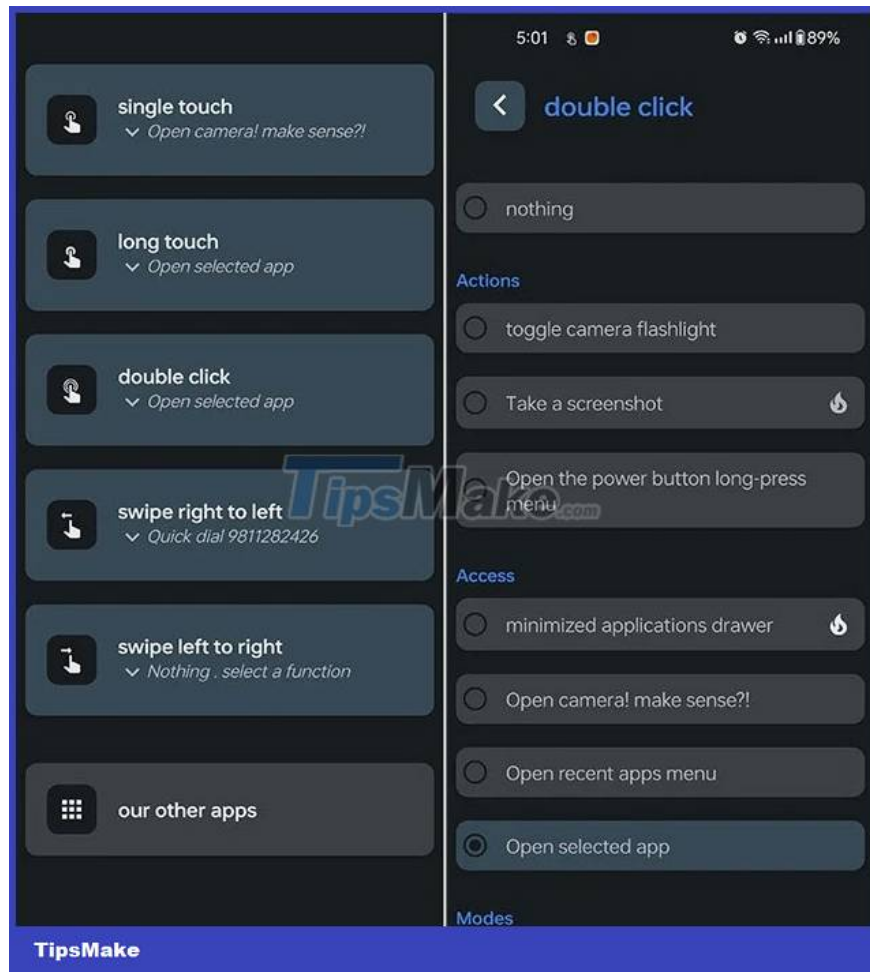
single touch
Open camera! make sense?!

long touch
Open selected app

double click
Open selected app

swipe right to left
Quick dial 9811282426

swipe left to right
Nothing . select a function

our other apps

5:01 89%

double click

nothing

Actions

toggle camera flashlight

Take a screenshot

Open the power button long-press menu

Access

minimized applications drawer

Open camera! make sense?!

Open recent apps menu

Open selected app

Modes

TipsMake.com

TipsMake